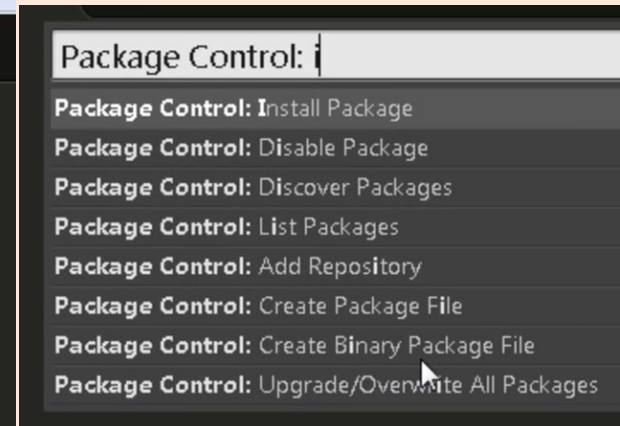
Package Control: i

Package Control: Install Package
Package Control: Disable Package
Package Control: Discover Packages
Package Control: List Packages
Package Control: Add Repository
Package Control: Create Package File
Package Control: Create Binary Package File
Package Control: Upgrade/Overwrite All Packages